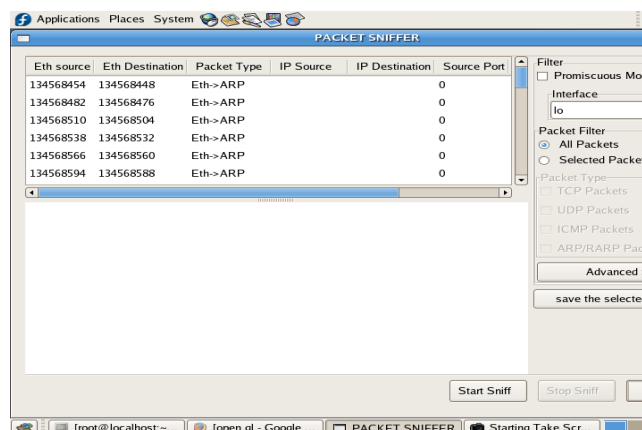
Applications Places System

PACKET SNIFFER

| Eth source | Eth Destination | Packet Type | IP Source | IP Destination | Source Port |
|---|---|---|---|---|---|
| 134568454 | 134568448 | Eth->ARP | | | 0 |
| 134568482 | 134568476 | Eth->ARP | | | 0 |
| 134568510 | 134568504 | Eth->ARP | | | 0 |
| 134568538 | 134568532 | Eth->ARP | | | 0 |
| 134568566 | 134568560 | Eth->ARP | | | 0 |
| 134568594 | 134568588 | Eth->ARP | | | 0 |

Filter
Promiscuous Mo
Interface
lo
Packet Filter
All Packets
Selected Packe
Packet Type
TCP Packets
UDP Packets
ICMP Packets
ARP/RARP Pac
Advanced
save the selecte

Start Sniff
Stop Sniff

[root@localhost:~
[open gl - Google
PACKET SNIFFER
Starting Take Scr